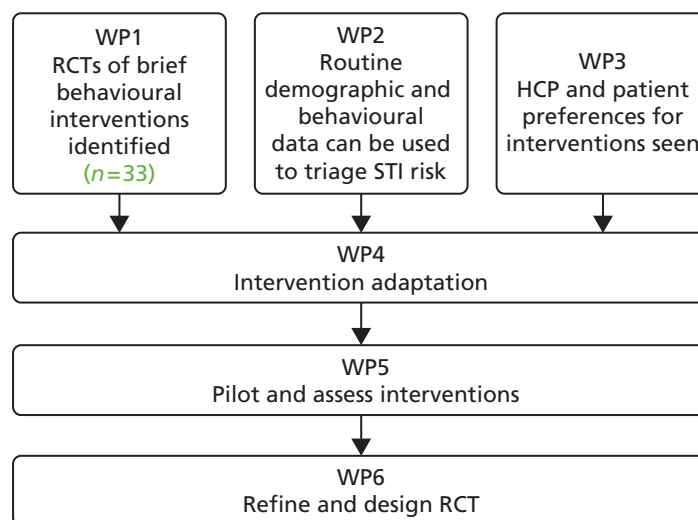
WP1
RCTs of brief behavioural interventions identified
($n = 33$)

WP2
Routine demographic and behavioural data can be used to triage STI risk

WP3
HCP and patient preferences for interventions seen

WP4
Intervention adaptation

WP5
Pilot and assess interventions

WP6
Refine and design RCT